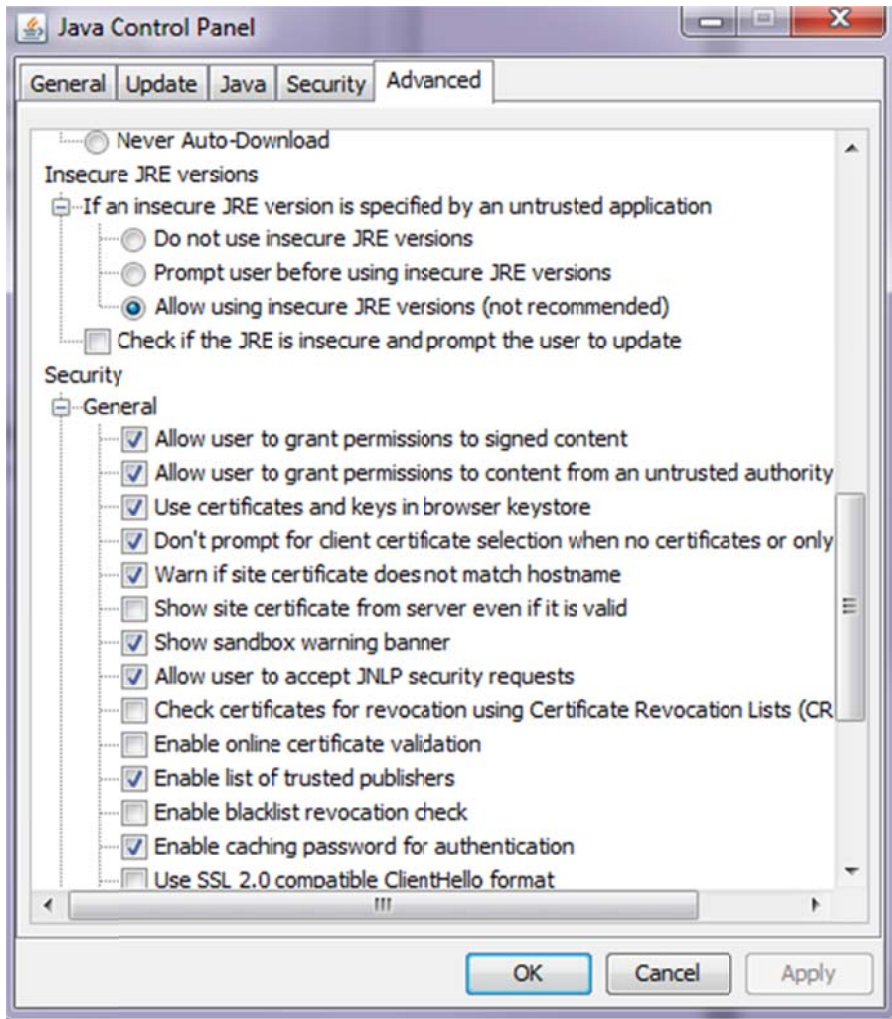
Java Control Panel

General | Update | Java | Security | Advanced

Never Auto-Download
Insecure JRE versions
If an insecure JRE version is specified by an untrusted application
Do not use insecure JRE versions
Prompt user before using insecure JRE versions
Allow using insecure JRE versions (not recommended)
Check if the JRE is insecure andprompt the user to update
Security
General
Allow user to grant permissions to signed content
Allow user to grant permissions to content from an untrusted authority
Use certificates and keys in browser keystore
Don't prompt for client certificate selection when no certificates or only
Warn if site certificate doesnot match hostname
Show site certificate from server even if it is valid
Show sandbox warning banner
Allow user to accept JNLP security requests
Check certificates for revocation using Certificate Revocation Lists (CR
Enable online certificate validation
Enable list of trusted publishers
Enable blacklist revocation check
Enable caching password for authentication
Use SSL 2.0 compatible ClientHello format

OK | Cancel | Apply